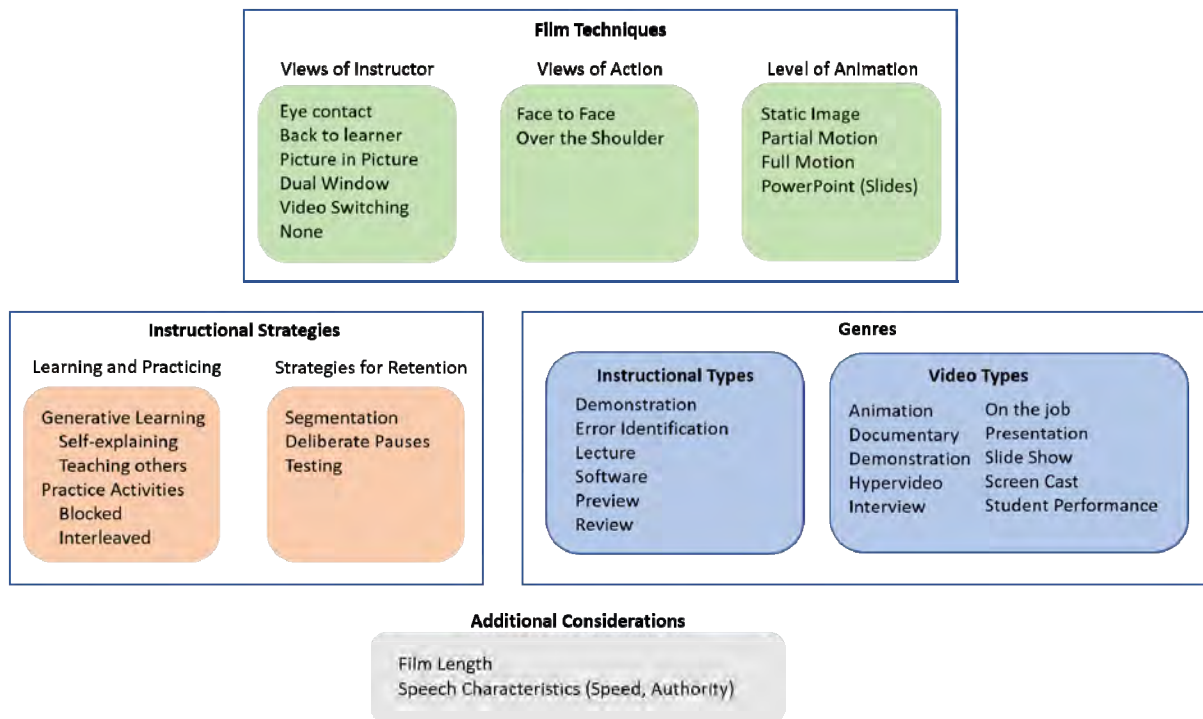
Film Techniques

Views of Instructor
Eye contact
Back to learner
Picture in Picture
Dual Window
Video Switching
None

Views of Action
Face to Face
Over the Shoulder

Level of Animation
Static Image
Partial Motion
Full Motion
PowerPoint (Slides)

Instructional Strategies

Learning and Practicing
Generative Learning
Self-explaining
Teaching others
Practice Activities
Blocked
Interleaved

Strategies for Retention
Segmentation
Deliberate Pauses
Testing

Genres

Instructional Types
Demonstration
Error Identification
Lecture
Software
Preview
Review

Video Types
Animation
Documentary
Demonstration
Hypervideo
Interview
On the job
Presentation
Slide Show
Screen Cast
Student Performance

Additional Considerations
Film Length
Speech Characteristics (Speed, Authority)